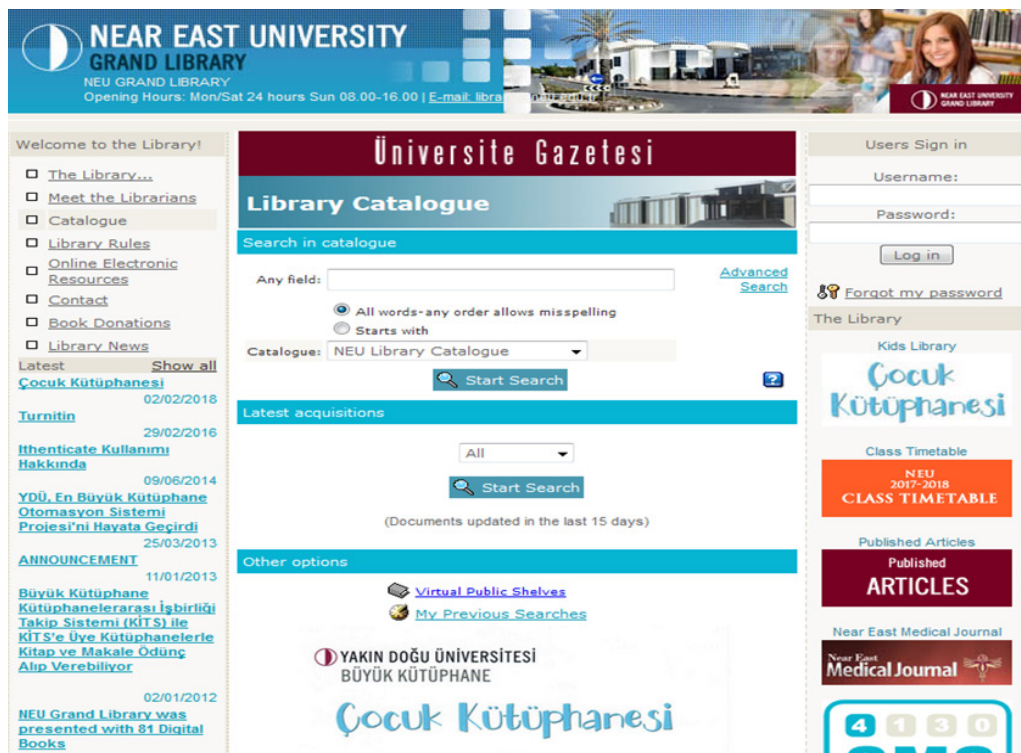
NEAR EAST UNIVERSITY
GRAND LIBRARY
NEU GRAND LIBRARY
Opening Hours: Mon/Sat 24 hours Sun 08.00-16.00 | E-mail: libra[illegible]

NEAR EAST UNIVERSITY GRAND LIBRARY

Welcome to the Library!

The Library...
Meet the Librarians
Catalogue
Library Rules
Online Electronic Resources
Contact
Book Donations
Library News

Latest Show all

Çocuk Kütüphanesi
02/02/2018
Turnitin
29/02/2016
Ithenticate Kullanımı Hakkında
09/06/2014
YDÜ, En Büyük Kütüphane Otomasyon Sistemi Projesi'ni Hayata Geçirdi
25/03/2013
ANNOUNCEMENT
11/01/2013
Büyük Kütüphane Kütüphanelerarası İşbirliği Takip Sistemi (KİTS) ile KİTS'e Üye Kütüphanelerle Kitap ve Makale Ödünç Alıp Verebiliyor
02/01/2012
NEU Grand Library was presented with 81 Digital Books

Üniversite Gazetesi

Library Catalogue

Search in catalogue

Any field:
Advanced Search
All words-any order allows misspelling
Starts with
Catalogue: NEU Library Catalogue
Start Search
?

Latest acquisitions

All
Start Search
(Documents updated in the last 15 days)

Other options

Virtual Public Shelves
My Previous Searches

YAKIN DOĞU ÜNİVERSİTESİ
BÜYÜK KÜTÜPHANE
Çocuk Kütüphanesi

Users Sign in
Username:
Password:
Log in
Forgot my password

The Library
Kids Library
Çocuk Kütüphanesi
Class Timetable
NEU 2017-2018 CLASS TIMETABLE
Published Articles
Published ARTICLES
Near East Medical Journal
Near East Medical Journal
4 1 3 0